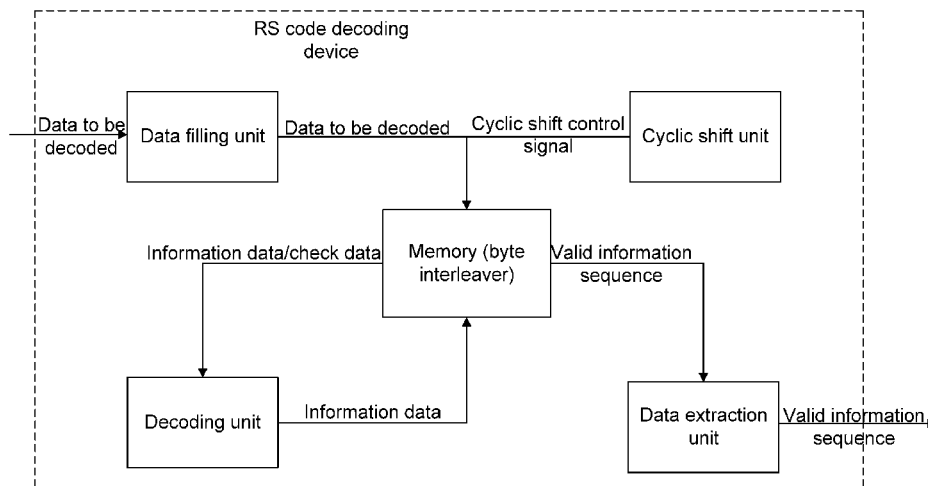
RS code decoding device

Data to be decoded

Data filling unit

Data to be decoded

Cyclic shift control signal

Cyclic shift unit

Information data/check data

Memory (byte interleaver)

Valid information sequence

Decoding unit

Information data

Data extraction unit

Valid information sequence